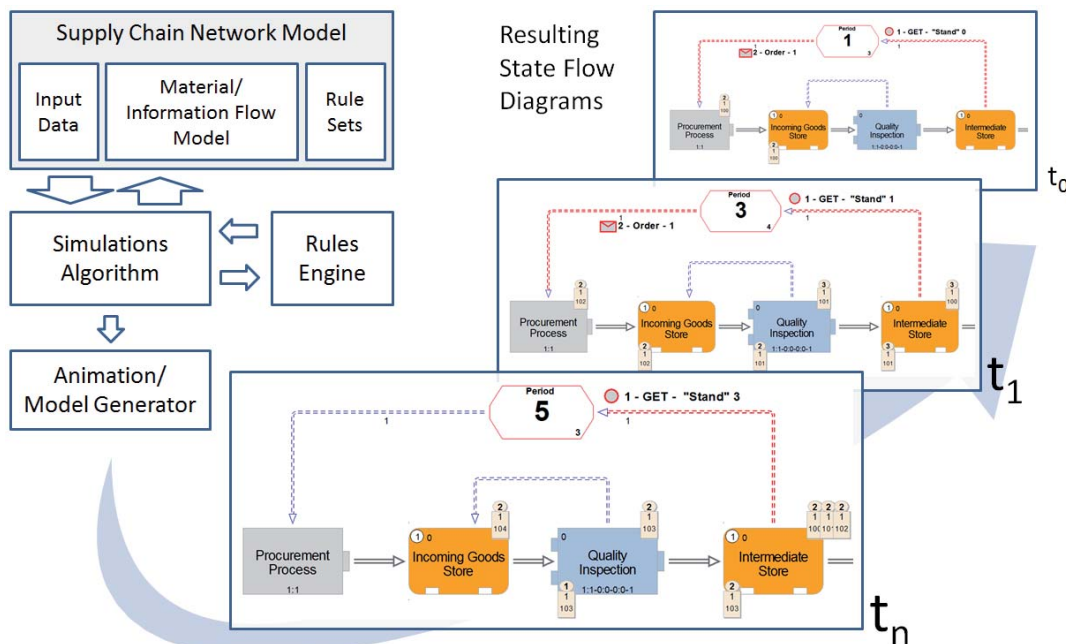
Supply Chain Network Model

Input Data

Material/ Information Flow Model

Rule Sets

Simulations Algorithm

Rules Engine

Animation/ Model Generator

Resulting State Flow Diagrams

Period
1
3

1 - GET - "Stand" 0

2 - Order - 1

Procurement Process
1:1

Incoming Goods Store

Quality Inspection
1:1-0:0-0:0-1

Intermediate Store

$t_0$

Period
3
4

1 - GET - "Stand" 1

2 - Order - 1

Procurement Process
1:1

Incoming Goods Store

Quality Inspection
1:1-0:0-0:0-1

Intermediate Store

$t_1$

Period
5
3

1 - GET - "Stand" 3

1

1

Procurement Process
1:1

Incoming Goods Store

Quality Inspection
1:1-0:0-0:0-1

Intermediate Store

2
1
104

2
1
103

1
1
103

2
1
103

$t_n$